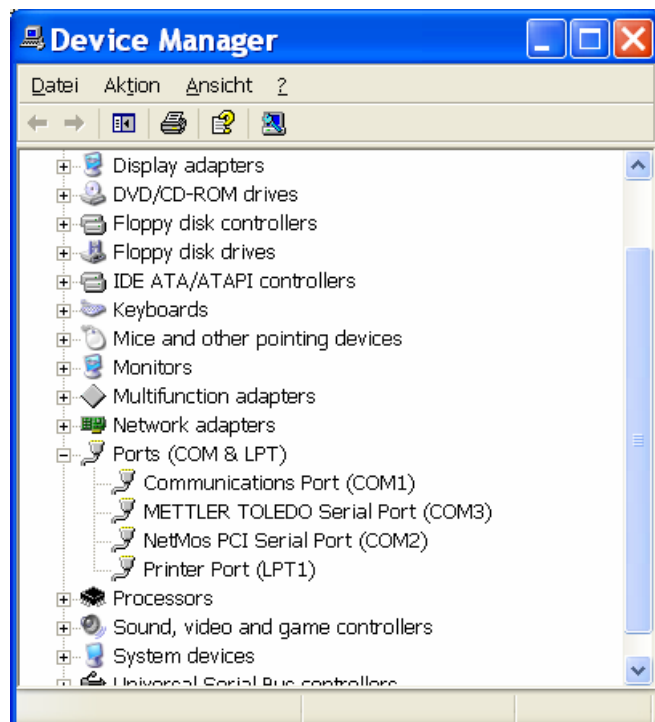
Device Manager

Datei Aktion Ansicht ?

Display adapters
DVD/CD-ROM drives
Floppy disk controllers
Floppy disk drives
IDE ATA/ATAPI controllers
Keyboards
Mice and other pointing devices
Monitors
Multifunction adapters
Network adapters
Ports (COM & LPT)
Communications Port (COM1)
METTLER TOLEDO Serial Port (COM3)
NetMos PCI Serial Port (COM2)
Printer Port (LPT1)
Processors
Sound, video and game controllers
System devices
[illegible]